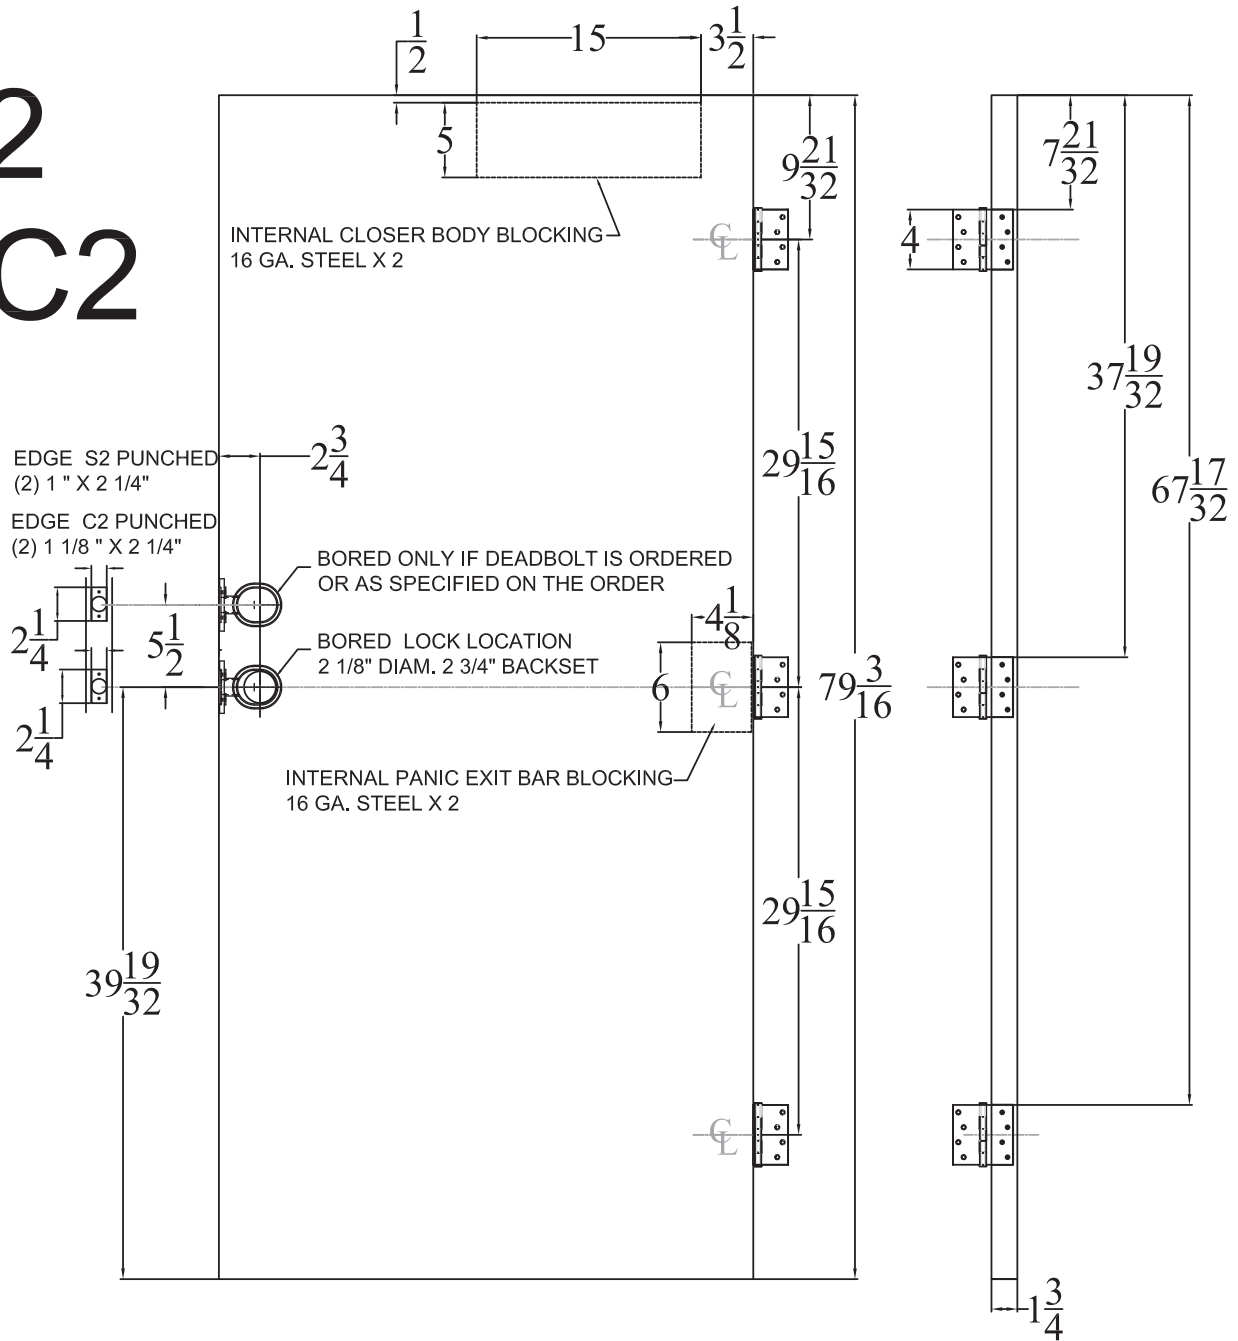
2
C2

$\frac{1}{2}$
15
$3\frac{1}{2}$
5
$9\frac{21}{32}$
$7\frac{21}{32}$
4
INTERNAL CLOSER BODY BLOCKING
16 GA. STEEL X 2
CL
$37\frac{19}{32}$
EDGE S2 PUNCHED
(2) 1 " X 2 1/4"
$2\frac{3}{4}$
$29\frac{15}{16}$
$67\frac{17}{32}$
EDGE C2 PUNCHED
(2) 1 1/8 " X 2 1/4"
BORED ONLY IF DEADBOLT IS ORDERED
OR AS SPECIFIED ON THE ORDER
$2\frac{1}{4}$
$5\frac{1}{2}$
$4\frac{1}{8}$
BORED LOCK LOCATION
2 1/8" DIAM. 2 3/4" BACKSET
6
CL
$79\frac{3}{16}$
$2\frac{1}{4}$
INTERNAL PANIC EXIT BAR BLOCKING
16 GA. STEEL X 2
$29\frac{15}{16}$
$39\frac{19}{32}$
CL
$1\frac{3}{4}$